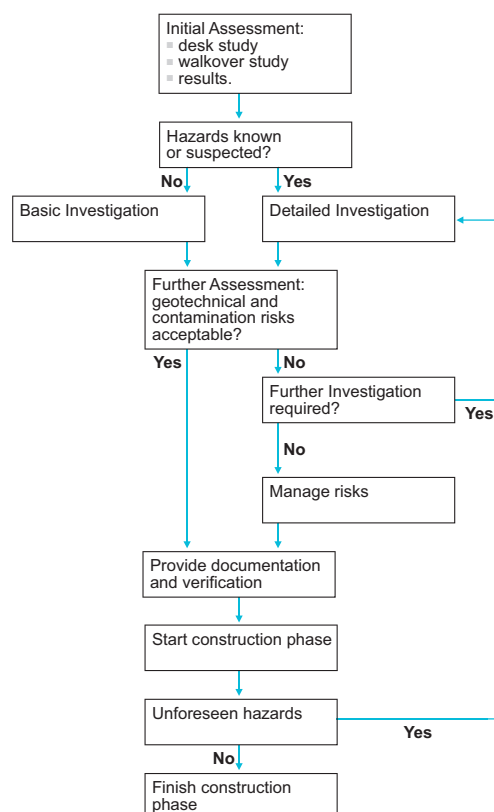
Initial Assessment:
desk study
walkover study
results.

Hazards known or suspected?

No

Yes

Basic Investigation

Detailed Investigation

Further Assessment: geotechnical and contamination risks acceptable?

Yes

No

Further Investigation required?

Yes

No

Manage risks

Provide documentation and verification

Start construction phase

Unforeseen hazards

Yes

No

Finish construction phase